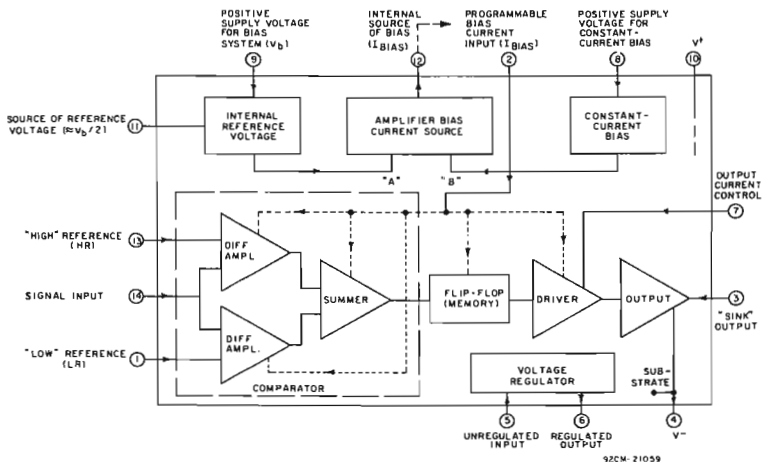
POSITIVE SUPPLY VOLTAGE FOR BIAS SYSTEM ($V_b$)
9

INTERNAL SOURCE OF BIAS ($I_{BIAS}$)
12

PROGRAMMABLE BIAS CURRENT INPUT ($I_{BIAS}$)
2

POSITIVE SUPPLY VOLTAGE FOR CONSTANT-CURRENT BIAS
8

$V^+$
10

SOURCE OF REFERENCE VOLTAGE ($\approx V_b/2$)
11

INTERNAL REFERENCE VOLTAGE

AMPLIFIER BIAS CURRENT SOURCE

CONSTANT-CURRENT BIAS

"A"

"B"

OUTPUT CURRENT CONTROL
7

"HIGH" REFERENCE (HR)
13

DIFF AMPL

SIGNAL INPUT
14

SUMMER

FLIP-FLOP (MEMORY)

DRIVER

OUTPUT

3
"SINK" OUTPUT

DIFF AMPL.

"LOW" REFERENCE (LR)
1

COMPARATOR

VOLTAGE REGULATOR

SUB-STRATE

5
UNREGULATED INPUT

6
REGULATED OUTPUT

4
$V^-$

92CM-21059